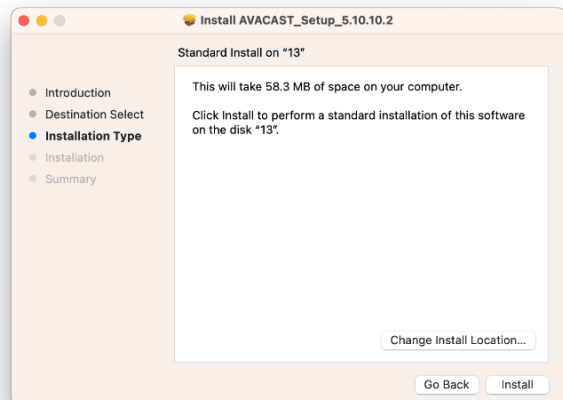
Install AVACAST_Setup_5.10.10.2

Standard Install on “13”

Introduction
Destination Select
Installation Type
Installation
Summary

This will take 58.3 MB of space on your computer.

Click Install to perform a standard installation of this software on the disk “13”.

Change Install Location...

Go Back
Install